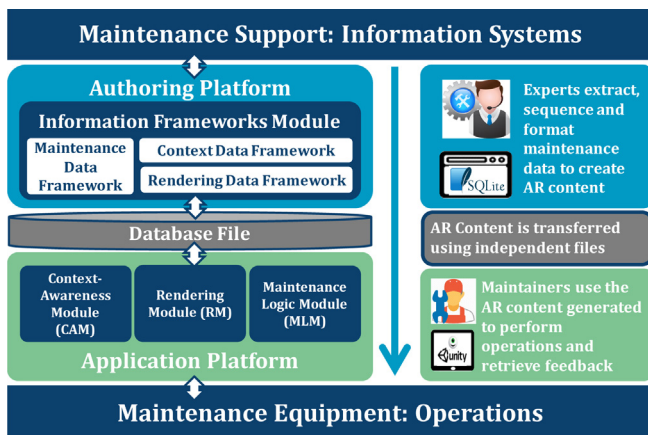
Maintenance Support: Information Systems

Authoring Platform

Information Frameworks Module

Maintenance Data Framework

Context Data Framework

Rendering Data Framework

Database File

Context-Awareness Module (CAM)

Rendering Module (RM)

Maintenance Logic Module (MLM)

Application Platform

Experts extract, sequence and format maintenance data to create AR content

SQLite

AR Content is transferred using independent files

Maintainers use the AR content generated to perform operations and retrieve feedback

unity

Maintenance Equipment: Operations